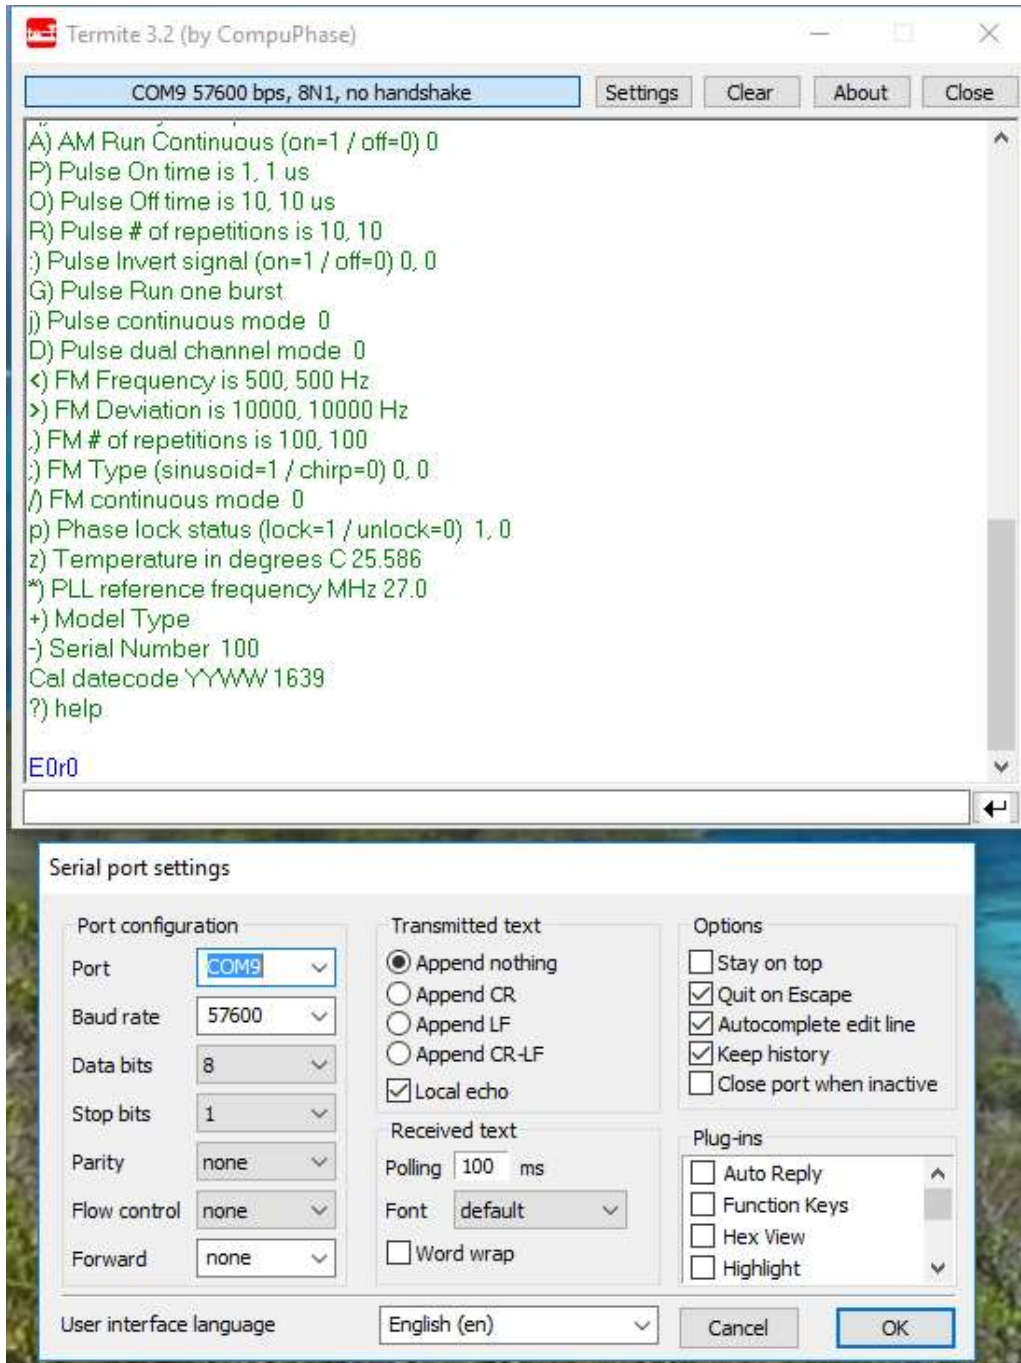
Termite 3.2 (by CompuPhase)

COM9 57600 bps, 8N1, no handshake

Settings

Clear

About

Close

A) AM Run Continuous (on=1 / off=0) 0
P) Pulse On time is 1, 1 us
O) Pulse Off time is 10, 10 us
R) Pulse # of repetitions is 10, 10
:) Pulse Invert signal (on=1 / off=0) 0, 0
G) Pulse Run one burst
j) Pulse continuous mode 0
D) Pulse dual channel mode 0
<) FM Frequency is 500, 500 Hz
>) FM Deviation is 10000, 10000 Hz
,) FM # of repetitions is 100, 100
;) FM Type (sinusoid=1 / chirp=0) 0, 0
/) FM continuous mode 0
p) Phase lock status (lock=1 / unlock=0) 1, 0
z) Temperature in degrees C 25.586
*) PLL reference frequency MHz 27.0
+) Model Type
-) Serial Number 100
Cal datecode YYWW 1639
?) help

E0r0

Serial port settings

Port configuration

Port COM9

Baud rate 57600

Data bits 8

Stop bits 1

Parity none

Flow control none

Forward none

Transmitted text

Append nothing

Append CR

Append LF

Append CR-LF

Local echo

Received text

Polling 100 ms

Font default

Word wrap

Options

Stay on top

Quit on Escape

Autocomplete edit line

Keep history

Close port when inactive

Plug-ins

Auto Reply

Function Keys

Hex View

Highlight

User interface language

English (en)

Cancel

OK